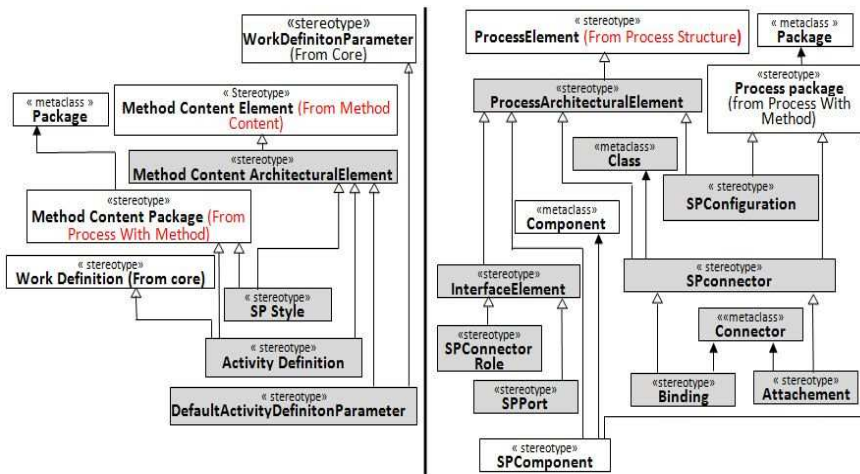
«stereotype»
WorkDefinitonParameter
(From Core)

« Stereotype»
Method Content Element (From Method Content)

« metaclass »
Package

«stereotype»
Method Content ArchitecturalElement

«stereotype»
Method Content Package (From Process With Method)

« stereotype»
Work Definition (From core)

« stereotype»
SP Style

« stereotype»
Activity Definition

« stereotype»
DefaultActivityDefinitonParameter

« stereotype»
ProcessElement (From Process Structure)

« metaclass »
Package

«stereotype»
ProcessArchitecturalElement

«stereotype»
Process package
(from Process With Method)

«metaclass»
Class

« stereotype»
SPConfiguration

«metaclass»
Component

«stereotype»
InterfaceElement

« stereotype»
SPconnector

«stereotype»
SPConnector Role

««metaclass»
Connector

«stereotype»
SPPort

«stereotype»
Binding

« stereotype»
Attachement

« stereotype»
SPComponent